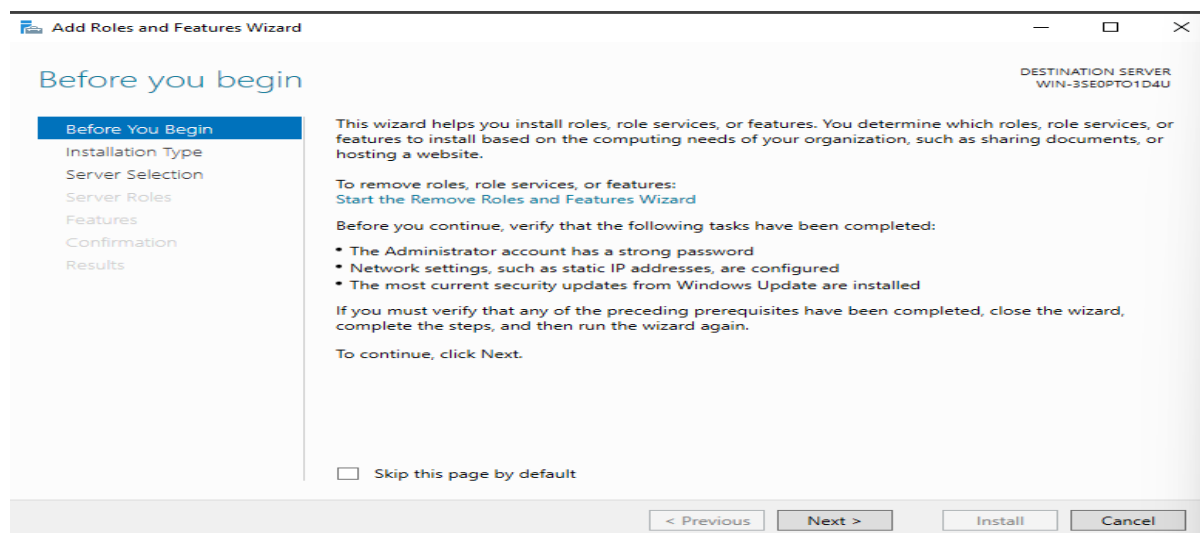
Add Roles and Features Wizard

Before you begin

DESTINATION SERVER
WIN-3SE0PTO1D4U

Before You Begin
Installation Type
Server Selection
Server Roles
Features
Confirmation
Results

This wizard helps you install roles, role services, or features. You determine which roles, role services, or features to install based on the computing needs of your organization, such as sharing documents, or hosting a website.

To remove roles, role services, or features:
Start the Remove Roles and Features Wizard

Before you continue, verify that the following tasks have been completed:

• The Administrator account has a strong password
• Network settings, such as static IP addresses, are configured
• The most current security updates from Windows Update are installed

If you must verify that any of the preceding prerequisites have been completed, close the wizard, complete the steps, and then run the wizard again.

To continue, click Next.

Skip this page by default

< Previous
Next >
Install
Cancel